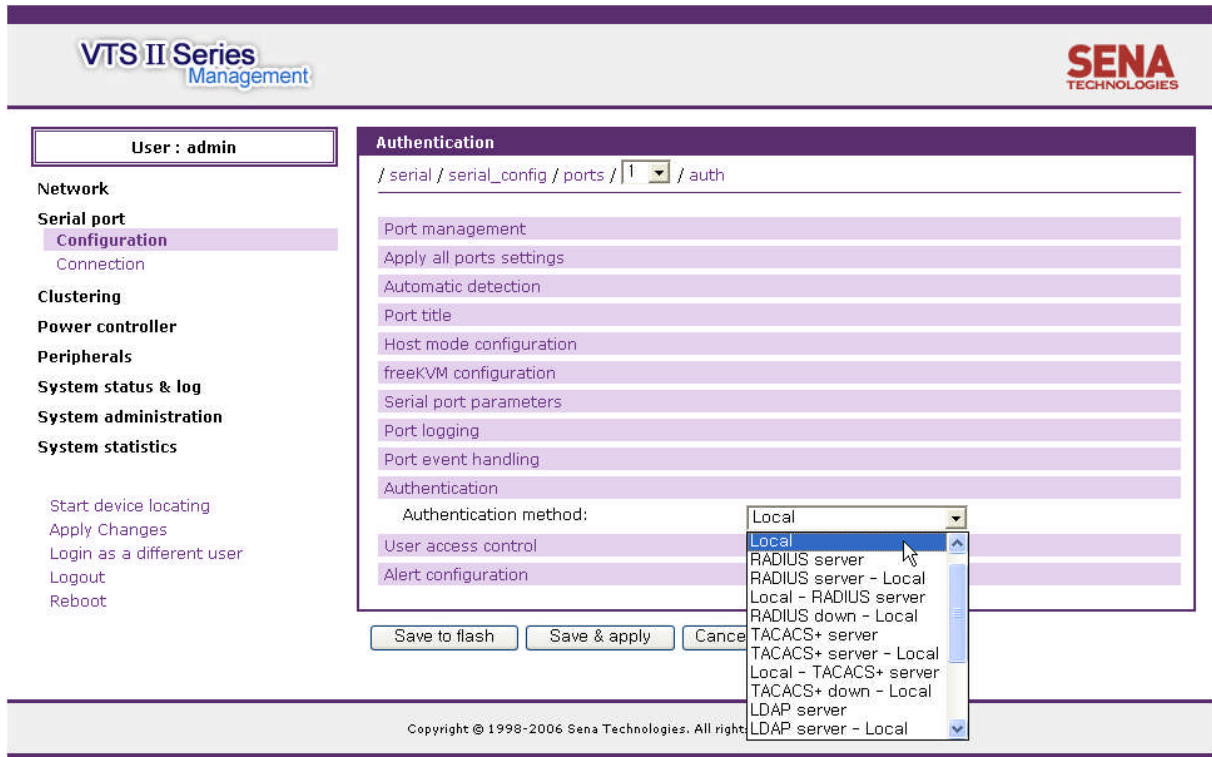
VTS II Series
Management

SENA
TECHNOLOGIES

User : admin

Network

Serial port

Configuration

Connection

Clustering

Power controller

Peripherals

System status & log

System administration

System statistics

Start device locating

Apply Changes

Login as a different user

Logout

Reboot

Authentication

/ serial / serial_config / ports / 1 / auth

Port management

Apply all ports settings

Automatic detection

Port title

Host mode configuration

freeKVM configuration

Serial port parameters

Port logging

Port event handling

Authentication

Authentication method: Local

User access control

Alert configuration

Local
RADIUS server
RADIUS server - Local
Local - RADIUS server
RADIUS down - Local
TACACS+ server
TACACS+ server - Local
Local - TACACS+ server
TACACS+ down - Local
LDAP server
LDAP server - Local

Save to flash

Save & apply

Cance

Copyright © 1998-2006 Sena Technologies. All right